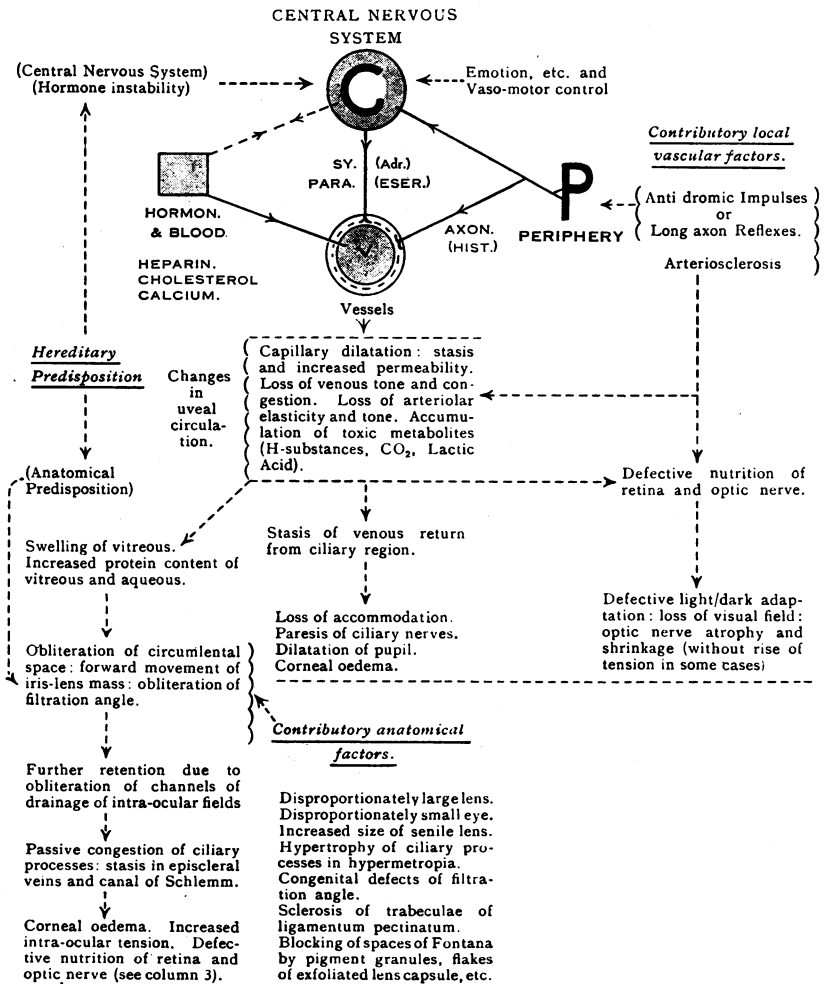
CENTRAL NERVOUS SYSTEM

(Central Nervous System) (Hormone instability)

C

Emotion, etc. and Vaso-motor control

Contributory local vascular factors.

SY. PARA.

(Adr.) (ESER.)

P

Anti dromic Impulses or Long axon Reflexes.

HORMON. & BLOOD.

AXON. (HIST.)

PERIPHERY

HEPARIN. CHOLESTEROL CALCIUM.

V

Arteriosclerosis

Vessels

Hereditary Predisposition

Changes in uveal circulation.

Capillary dilatation: stasis and increased permeability. Loss of venous tone and congestion. Loss of arteriolar elasticity and tone. Accumulation of toxic metabolites (H-substances, $CO_2$, Lactic Acid).

(Anatomical Predisposition)

Defective nutrition of retina and optic nerve.

Swelling of vitreous. Increased protein content of vitreous and aqueous.

Stasis of venous return from ciliary region.

Loss of accommodation. Paresis of ciliary nerves. Dilatation of pupil. Corneal oedema.

Defective light/dark adaptation: loss of visual field: optic nerve atrophy and shrinkage (without rise of tension in some cases)

Obliteration of circumlental space: forward movement of iris-lens mass: obliteration of filtration angle.

Contributory anatomical factors.

Further retention due to obliteration of channels of drainage of intra-ocular fields

Disproportionately large lens. Disproportionately small eye. Increased size of senile lens. Hypertrophy of ciliary processes in hypermetropia. Congenital defects of filtration angle. Sclerosis of trabeculae of ligamentum pectinatum. Blocking of spaces of Fontana by pigment granules, flakes of exfoliated lens capsule, etc.

Passive congestion of ciliary processes: stasis in episcleral veins and canal of Schlemm.

Corneal oedema. Increased intra-ocular tension. Defective nutrition of retina and optic nerve (see column 3).